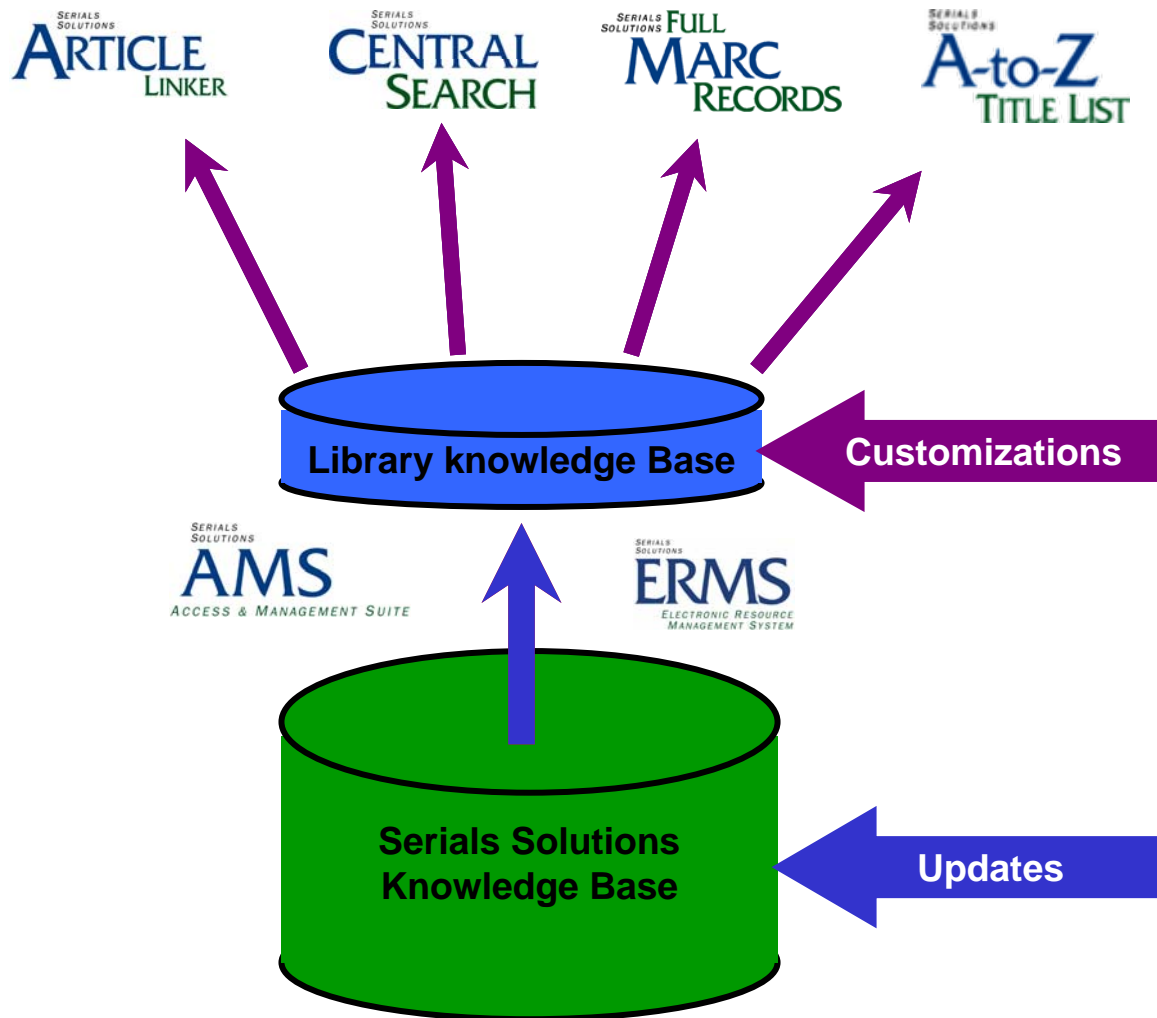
Serials Solutions Article Linker

Serials Solutions Central Search

Serials Solutions Full Marc Records

Serials Solutions A-to-Z Title List

Library knowledge Base

Customizations

Serials Solutions AMS Access & Management Suite

Serials Solutions ERMS Electronic Resource Management System

Serials Solutions Knowledge Base

Updates